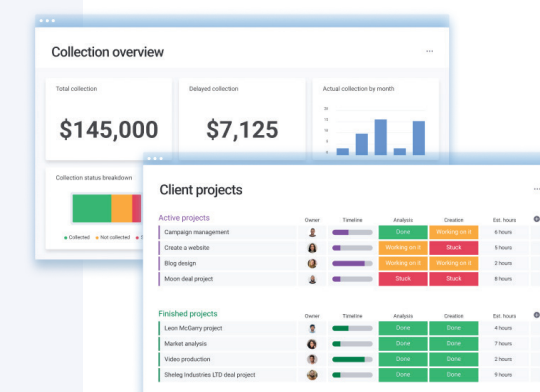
Collection overview

...

Total collection

$145,000

Delayed collection

$7,125

Actual collection by month

20
15
10
5
0

Collection status breakdown

Collected
Not collected

Client projects

...

Active projects

| | Owner | Timeline | Analysis | Creation | Est. hours |
|---|---|---|---|---|---|
| Campaign management | | | Done | Working on it | 6 hours |
| Create a website | | | Working on it | Stuck | 5 hours |
| Blog design | | | Working on it | Working on it | 2 hours |
| Moon deal project | | | Stuck | Stuck | 8 hours |

Finished projects

| | Owner | Timeline | Analysis | Creation | Est. hours |
|---|---|---|---|---|---|
| Leon McGarry project | | | Done | Done | 4 hours |
| Market analysis | | | Done | Done | 7 hours |
| Video production | | | Done | Done | 2 hours |
| Sheleg Industries LTD deal project | | | Done | Done | 9 hours |